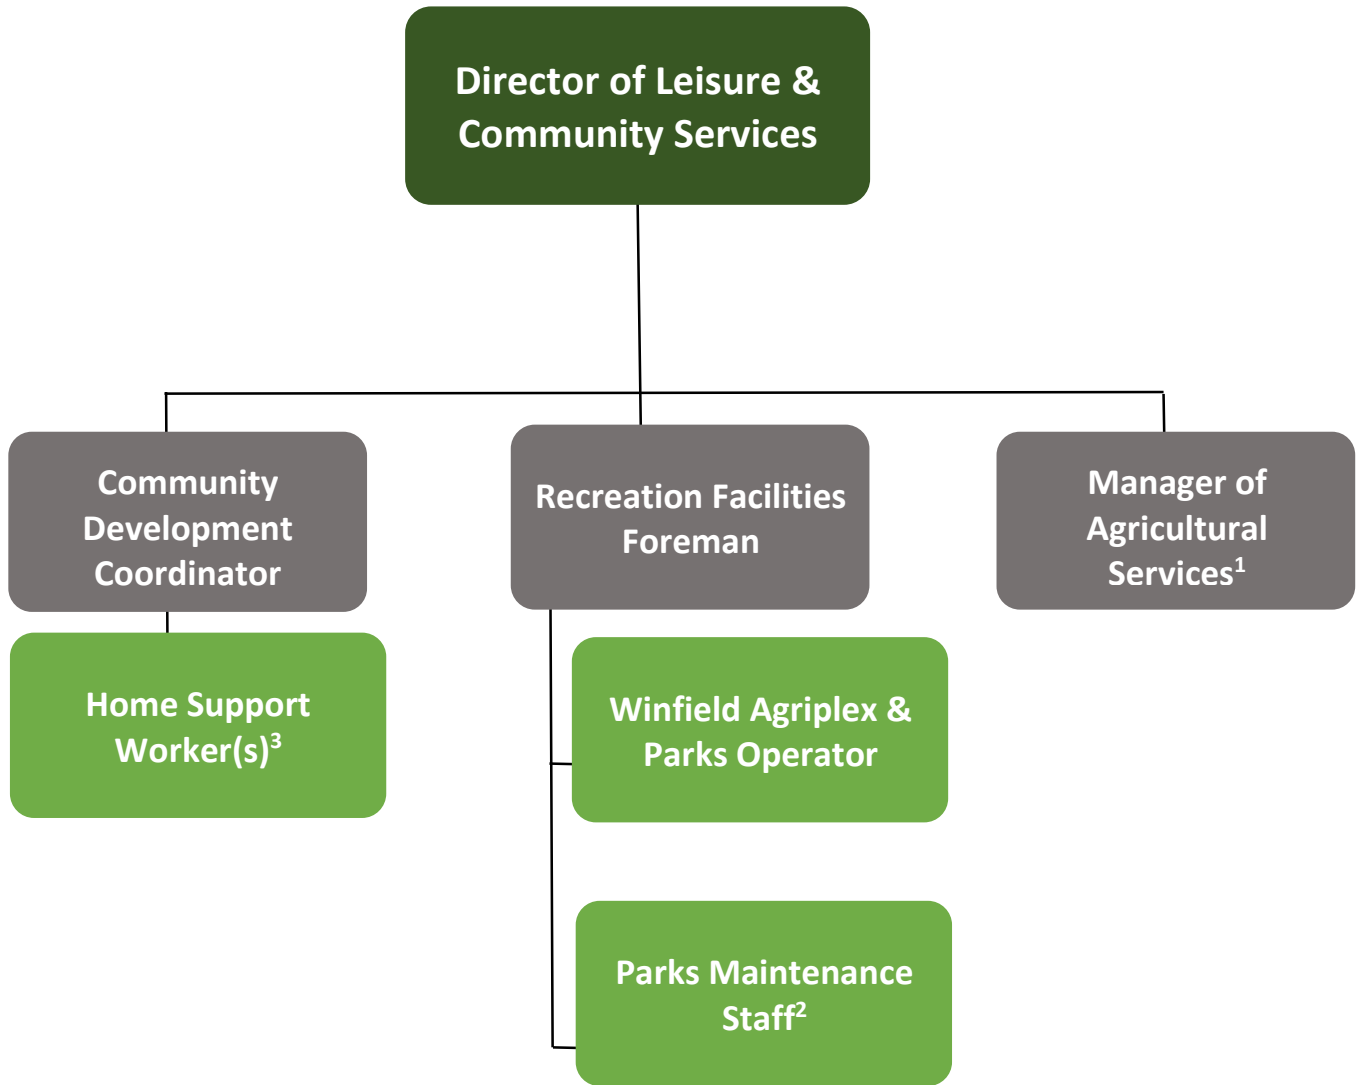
Director of Leisure & Community Services

Community Development Coordinator

Recreation Facilities Foreman

Manager of Agricultural Services$^1$

Home Support Worker(s)$^3$

Winfield Agriplex & Parks Operator

Parks Maintenance Staff$^2$